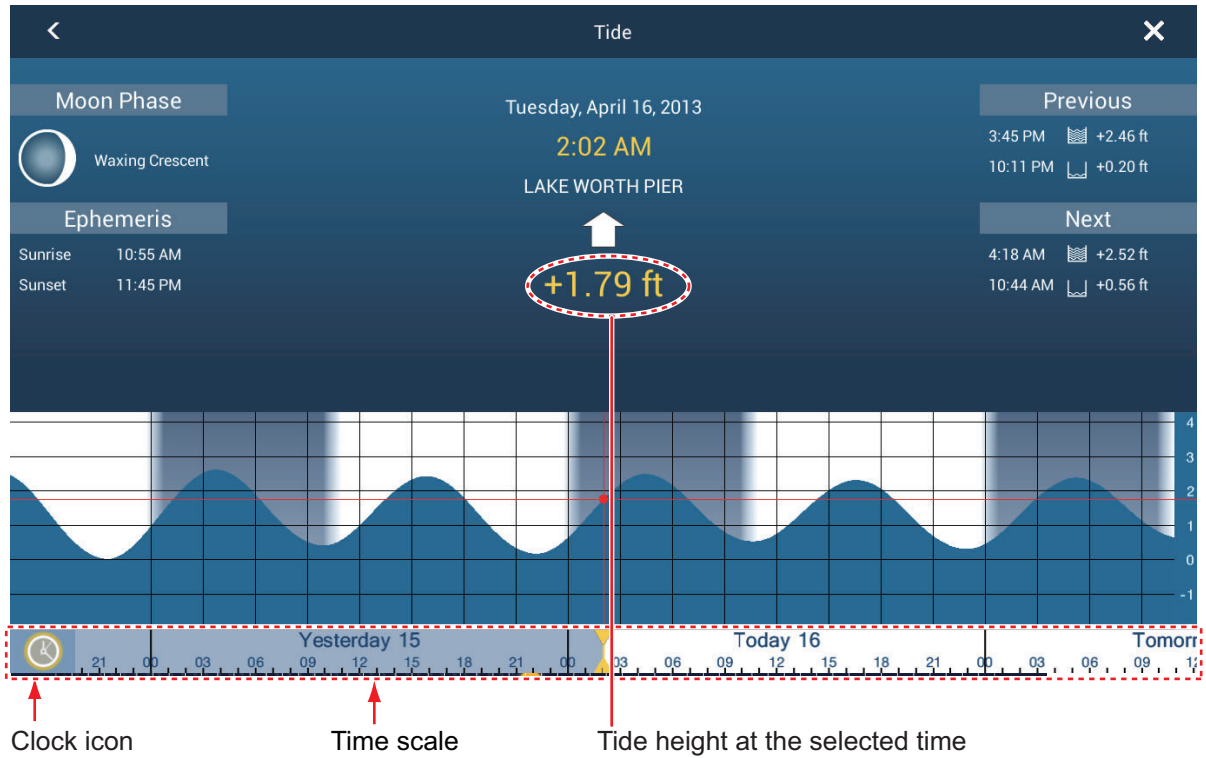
Tide

Moon Phase

Waxing Crescent

Ephemeris

Sunrise 10:55 AM

Sunset 11:45 PM

Tuesday, April 16, 2013

2:02 AM

LAKE WORTH PIER

+1.79 ft

Previous

3:45 PM +2.46 ft

10:11 PM +0.20 ft

Next

4:18 AM +2.52 ft

10:44 AM +0.56 ft

4
3
2
1
0
-1

Yesterday 15

21 00 03 06 09 12 15 18 21 00

Today 16

03 06 09 12 15 18 21 00 03 06 09 12

Tomorr

Clock icon

Time scale

Tide height at the selected time